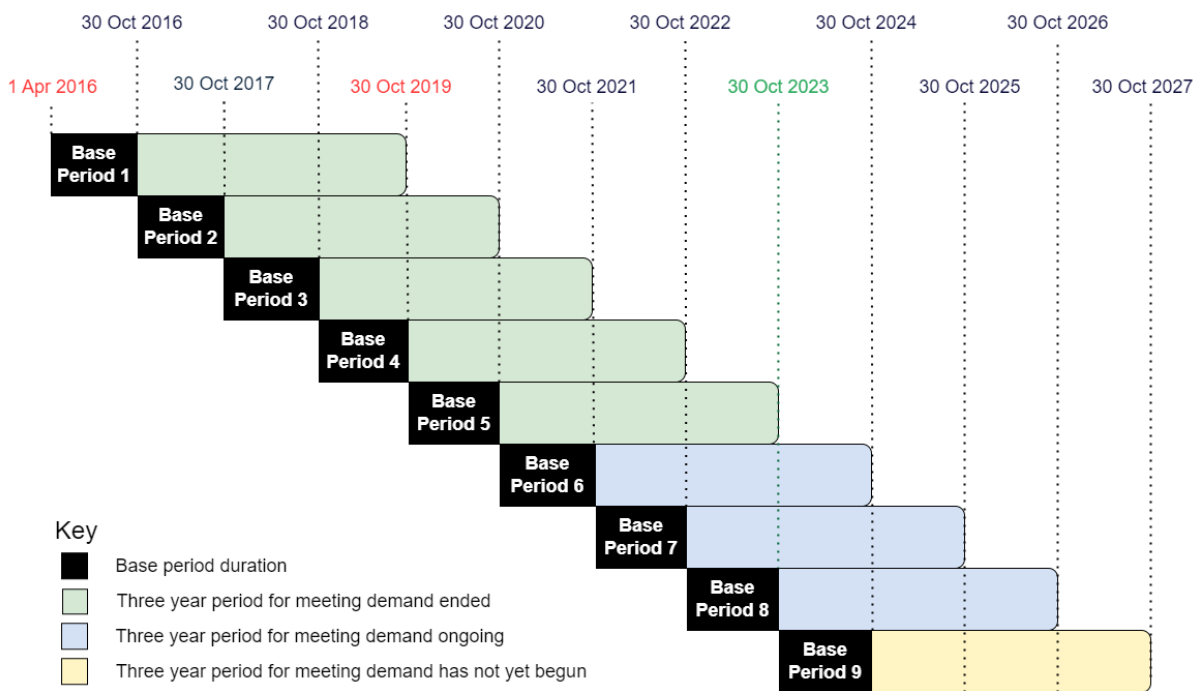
30 Oct 2016
30 Oct 2018
30 Oct 2020
30 Oct 2022
30 Oct 2024
30 Oct 2026

1 Apr 2016
30 Oct 2017
30 Oct 2019
30 Oct 2021
30 Oct 2023
30 Oct 2025
30 Oct 2027

Base Period 1
Base Period 2
Base Period 3
Base Period 4
Base Period 5
Base Period 6
Base Period 7
Base Period 8
Base Period 9

Key
Base period duration
Three year period for meeting demand ended
Three year period for meeting demand ongoing
Three year period for meeting demand has not yet begun